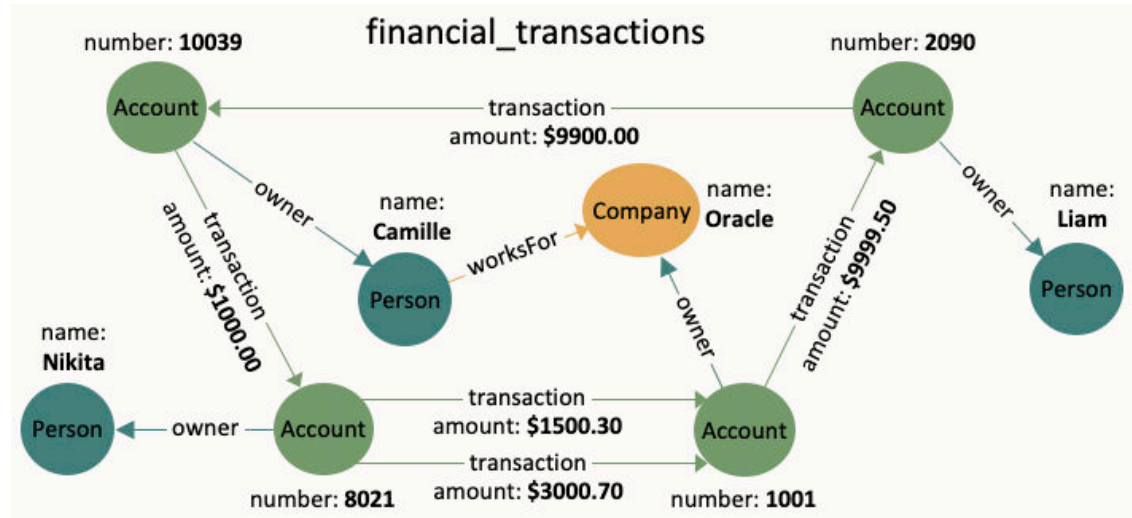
financial_transactions

number: **10039**

Account

transaction
amount: **$9900.00**

number: **2090**

Account

owner

name:
**Camille**

Company

name:
**Oracle**

owner

name:
**Liam**

transaction
amount: **$1000.00**

Person

worksFor

owner

transaction
amount: **$9999.50**

Person

name:
**Nikita**

Person

owner

Account

transaction
amount: **$1500.30**

Account

transaction
amount: **$3000.70**

number: **8021**

number: **1001**